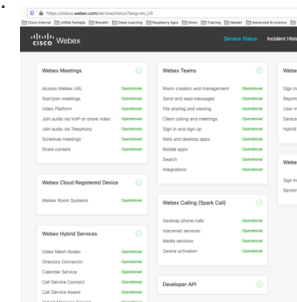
https://status.webex.com/service/status?lang=en_US

Cisco Internal | Utility Samples | Browsel | Deep Learning | Raspberry Apps | Direct | Training | Master | Advanced AI science

cisco Webex

Service Status | Incident History

Webex Meetings

Access Webex URL Operational
Start/join meetings Operational
Video Platform Operational
Join audio via VoIP or share video Operational
Join audio via Telephony Operational
Schedule meetings Operational
Share content Operational

Webex Cloud Registered Device

Webex Room Systems Operational

Webex Hybrid Services

Video Mesh Nodes Operational
Directory Connector Operational
Calendar Service Operational
Call Service Connect Operational
Call Service Aware Operational

Webex Teams

Room creation and management Operational
Send and read messages Operational
File sharing and viewing Operational
Client calling and meetings Operational
Sign in and sign up Operational
Web and desktop apps Operational
Mobile apps Operational
Search Operational
Integrations Operational

Webex Calling (Spark Call)

Desktop phone calls Operational
Voicemail services Operational
Media services Operational
Device activation Operational

Developer API

Webe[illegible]

Sign in
Report
User m
Device
Hybrid

Webe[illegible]

Sign in
Sendi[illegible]